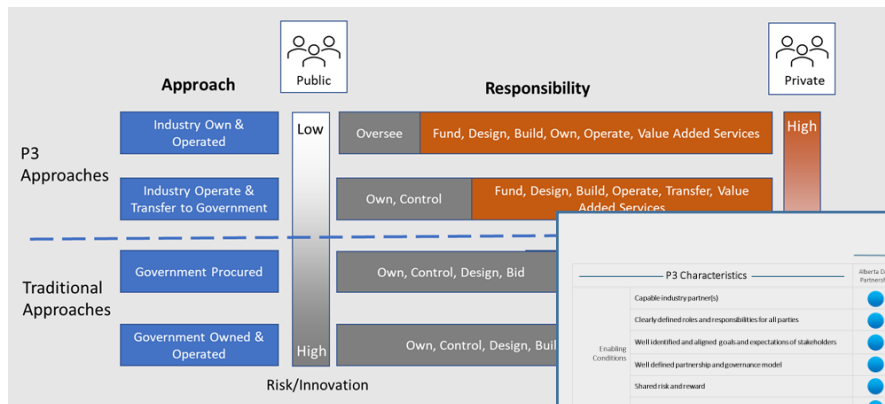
Public

Private

Approach

Responsibility

P3 Approaches

Industry Own & Operated

Low

Oversee

Fund, Design, Build, Own, Operate, Value Added Services

High

Industry Operate & Transfer to Government

Own, Control

Fund, Design, Build, Operate, Transfer, Value Added Services

Traditional Approaches

Government Procured

Own, Control, Design, Bid

Government Owned & Operated

High

Own, Control, Design, Buil

Risk/Innovation

P3 Characteristics

Alberta D Partnersh

Enabling Conditions

Capable industry partner(s)

Clearly defined roles and responsibilities for all parties

Well identified and aligned goals and expectations of stakeholders

Well defined partnership and governance model

Shared risk and reward